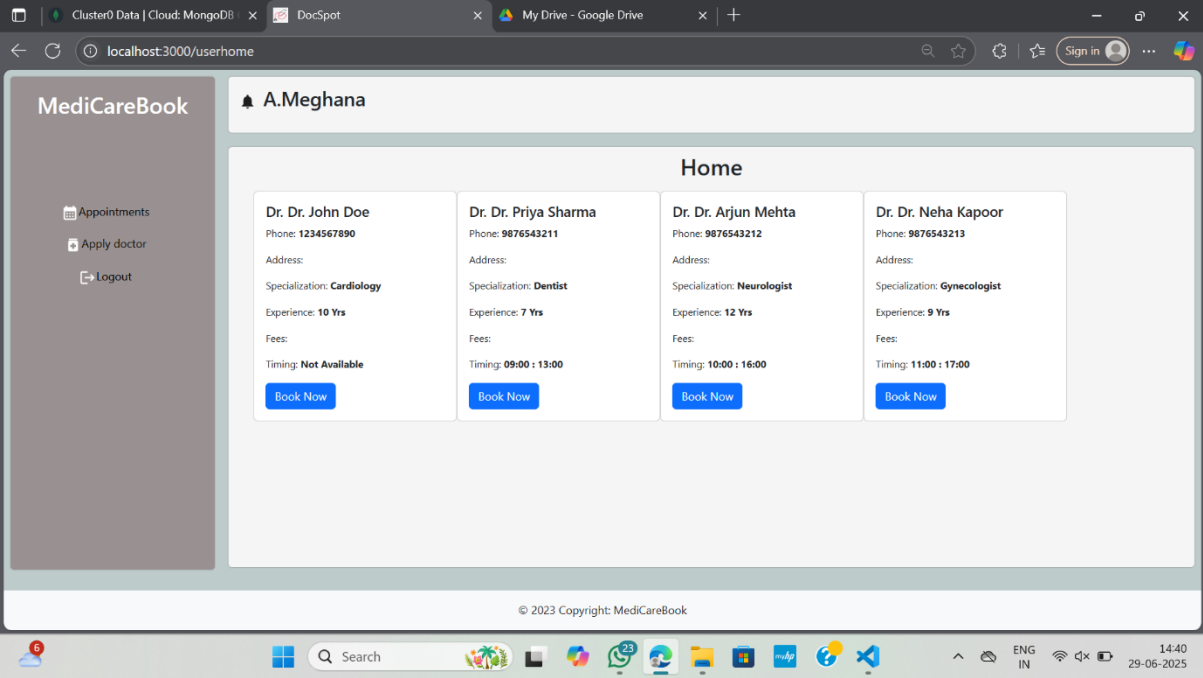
Cluster0 Data | Cloud: MongoDB
DocSpot
My Drive - Google Drive
localhost:3000/userhome
Sign in

MediCareBook
Appointments
Apply doctor
Logout

A.Meghana

Home

Dr. Dr. John Doe
Phone: 1234567890
Address:
Specialization: Cardiology
Experience: 10 Yrs
Fees:
Timing: Not Available
Book Now

Dr. Dr. Priya Sharma
Phone: 9876543211
Address:
Specialization: Dentist
Experience: 7 Yrs
Fees:
Timing: 09:00 : 13:00
Book Now

Dr. Dr. Arjun Mehta
Phone: 9876543212
Address:
Specialization: Neurologist
Experience: 12 Yrs
Fees:
Timing: 10:00 : 16:00
Book Now

Dr. Dr. Neha Kapoor
Phone: 9876543213
Address:
Specialization: Gynecologist
Experience: 9 Yrs
Fees:
Timing: 11:00 : 17:00
Book Now

© 2023 Copyright: MediCareBook

6
Search
23
ENG
IN
14:40
29-06-2025